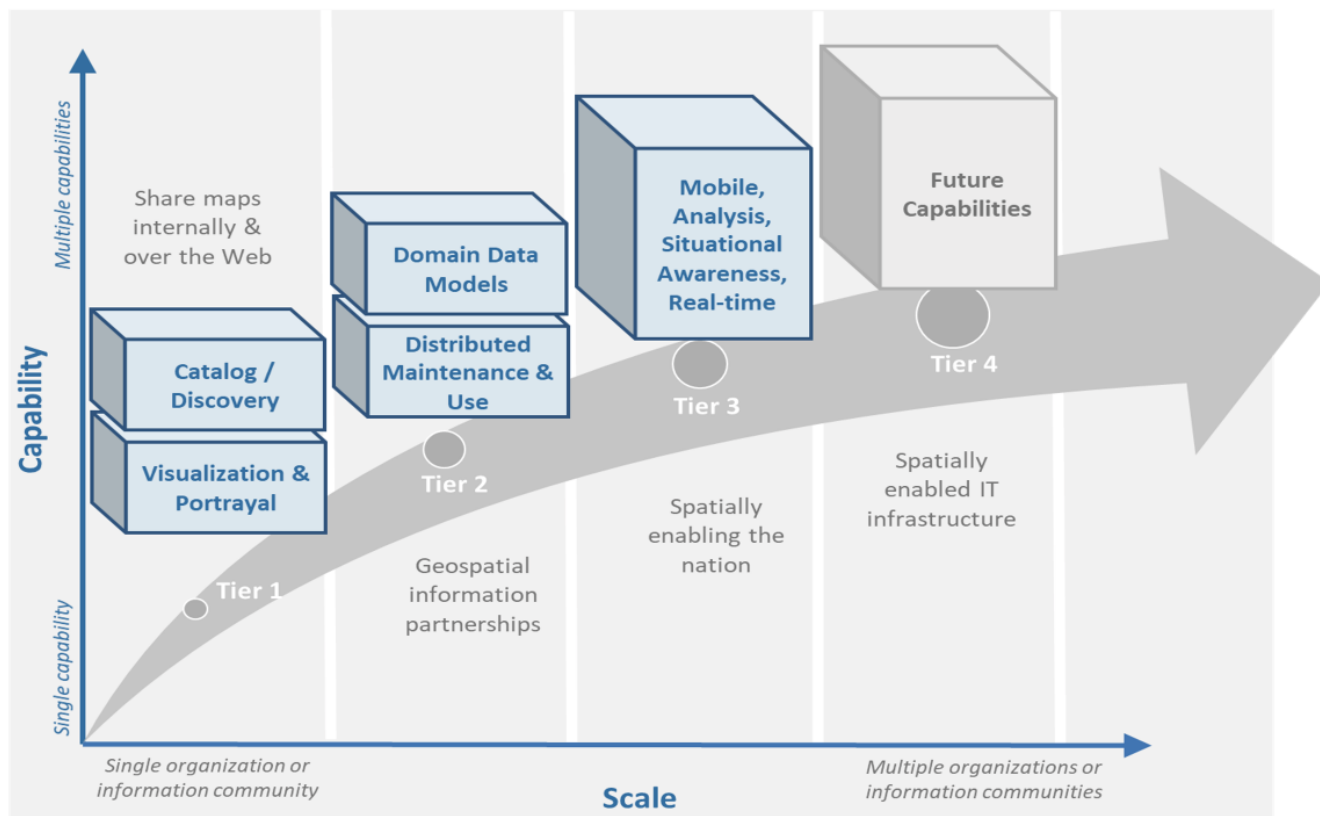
Multiple capabilities

Capability

Single capability

Share maps internally & over the Web

Catalog / Discovery

Visualization & Portrayal

Tier 1

Domain Data Models

Distributed Maintenance & Use

Tier 2

Geospatial information partnerships

Mobile, Analysis, Situational Awareness, Real-time

Tier 3

Spatially enabling the nation

Future Capabilities

Tier 4

Spatially enabled IT infrastructure

Single organization or information community

Scale

Multiple organizations or information communities